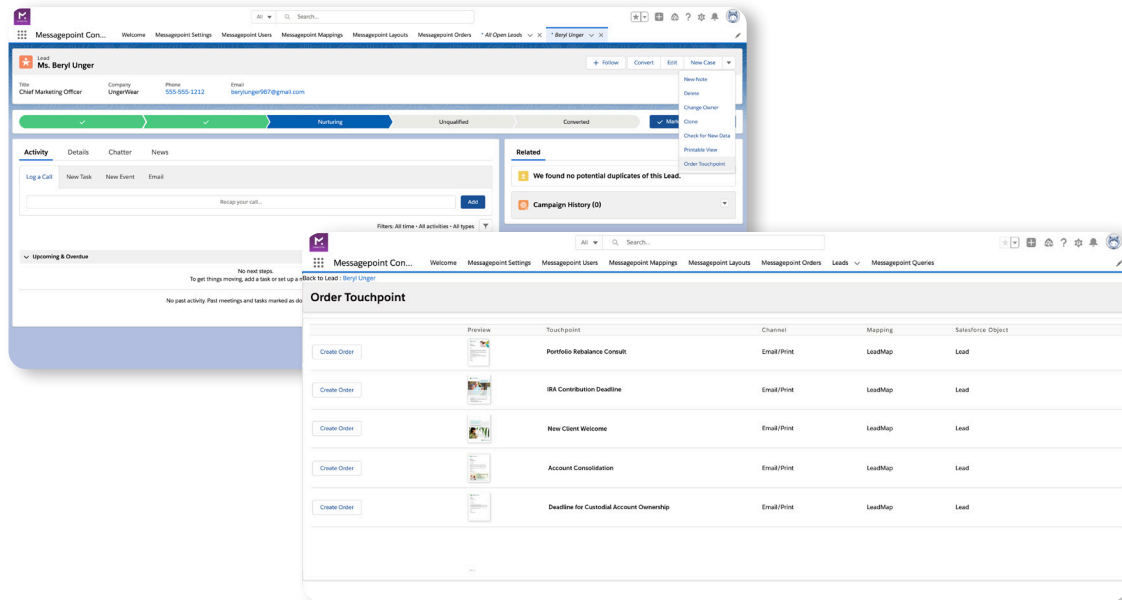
All Search...

Messagepoint Con... Welcome Messagepoint Settings Messagepoint Users Messagepoint Mappings Messagepoint Layouts Messagepoint Orders * All Open Leads * Beryl Unger

Lead
Ms. Beryl Unger

+ Follow Convert Edit New Case

Title
Chief Marketing Officer

Company
UngerWear

Phone
555-555-1212

Email
berylunger987@gmail.com

New Note
Delete
Change Owner
Clone
Check for New Data
Printable View
Order Touchpoint

Nurturing Unqualified Converted Mark

Activity Details Chatter News

Log a Call New Task New Event Email

Recap your call...

Add

Filters: All time • All activities • All types

Upcoming & Overdue

No next steps.
To get things moving, add a task or set up a

No past activity. Past meetings and tasks marked as do

Related

We found no potential duplicates of this Lead.

Campaign History (0)

All Search...

Messagepoint Con... Welcome Messagepoint Settings Messagepoint Users Messagepoint Mappings Messagepoint Layouts Messagepoint Orders Leads Messagepoint Queries

Back to Lead : Beryl Unger

Order Touchpoint

| | Preview | Touchpoint | Channel | Mapping | Salesforce Object |
|---|---|---|---|---|---|
| Create Order | | Portfolio Rebalance Consult | Email/Print | LeadMap | Lead |
| Create Order | | IRA Contribution Deadline | Email/Print | LeadMap | Lead |
| Create Order | | New Client Welcome | Email/Print | LeadMap | Lead |
| Create Order | | Account Consolidation | Email/Print | LeadMap | Lead |
| Create Order | | Deadline for Custodial Account Ownership | Email/Print | LeadMap | Lead |